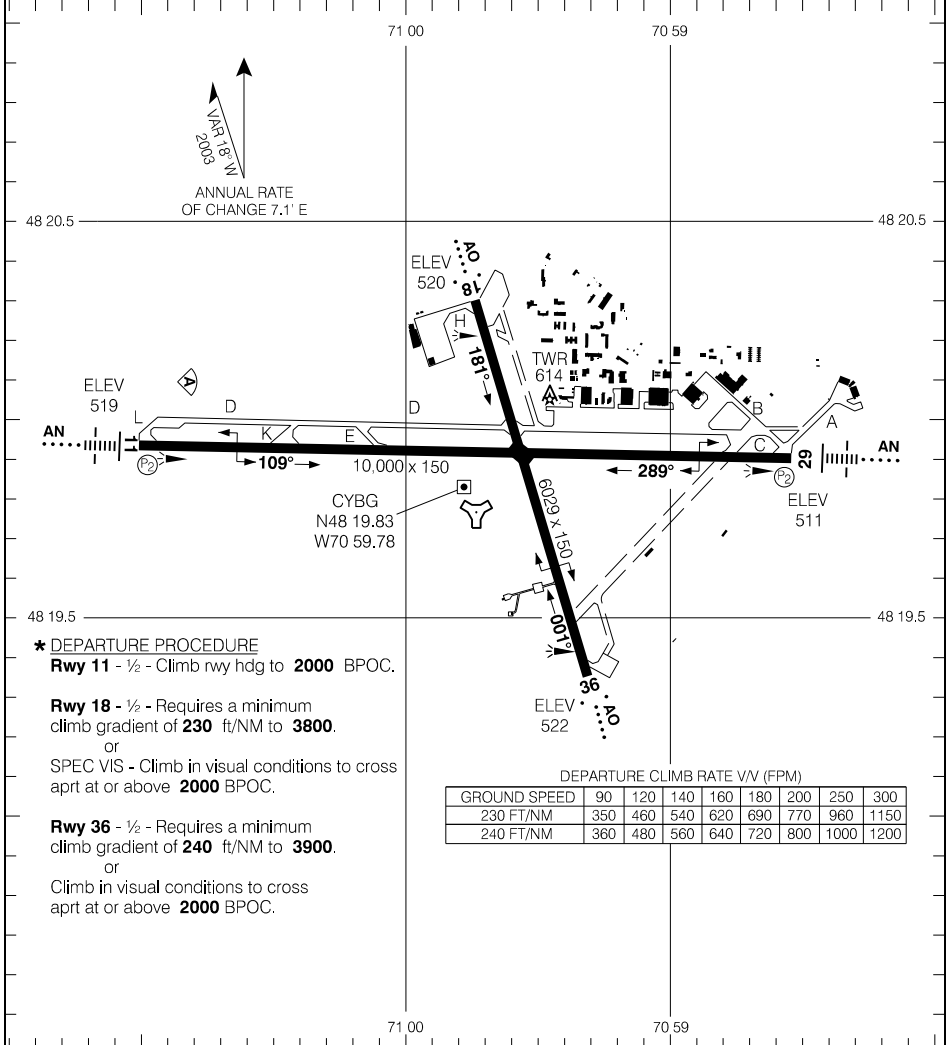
71 00
70 59

VAR 18° W
2003

ANNUAL RATE
OF CHANGE 7.1' E

48 20.5
48 20.5

AO
ELEV
520
18
H
181°
TWR
614
ELEV
519
L
D
D
B
A
AN
11
K
E
C
AN
P2
109°
10,000 x 150
289°
29
P2
CYBG
N48 19.83
W70 59.78
6029 x 150
ELEV
511

48 19.5
48 19.5

001°

★ DEPARTURE PROCEDURE
Rwy 11 - ½ - Climb rwy hdg to 2000 BPOC.

Rwy 18 - ½ - Requires a minimum climb gradient of 230 ft/NM to 3800.
or
SPEC VIS - Climb in visual conditions to cross aprt at or above 2000 BPOC.

Rwy 36 - ½ - Requires a minimum climb gradient of 240 ft/NM to 3900.
or
Climb in visual conditions to cross aprt at or above 2000 BPOC.

ELEV
522
36
AO

DEPARTURE CLIMB RATE V/V (FPM)

| GROUND SPEED | 90 | 120 | 140 | 160 | 180 | 200 | 250 | 300 |
|---|---|---|---|---|---|---|---|---|
| 230 FT/NM | 350 | 460 | 540 | 620 | 690 | 770 | 960 | 1150 |
| 240 FT/NM | 360 | 480 | 560 | 640 | 720 | 800 | 1000 | 1200 |

71 00
70 59